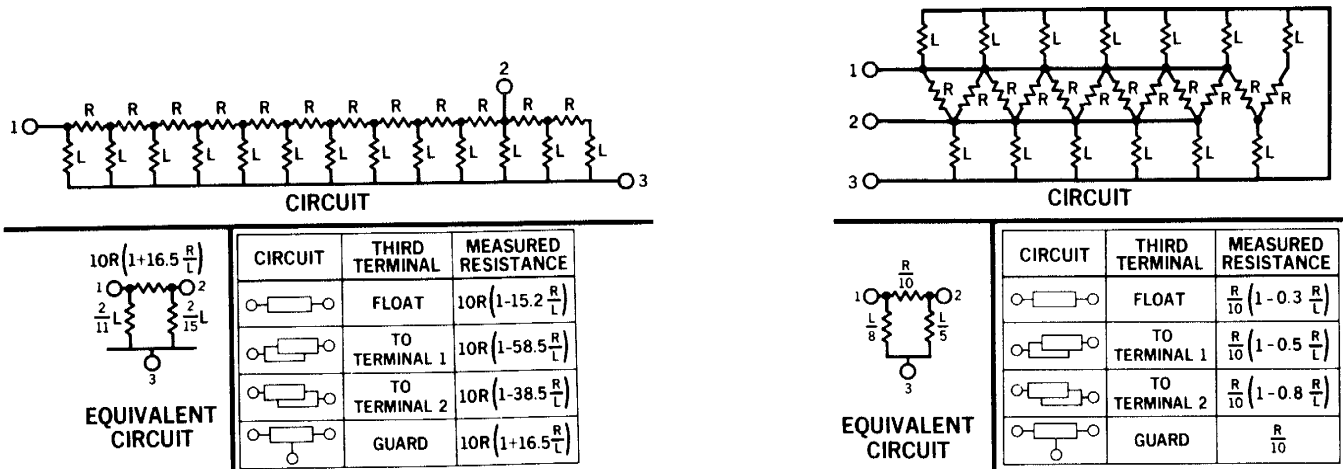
1 R R R R R R R R R R 2 R R L L L L L L L L L L L L L 3

CIRCUIT

$10R\left(1+16.5\frac{R}{L}\right)$

1 2

$\frac{2}{11}L$ $\frac{2}{15}L$

3

EQUIVALENT CIRCUIT

| CIRCUIT | THIRD TERMINAL | MEASURED RESISTANCE |
|---|---|---|
| | FLOAT | $10R\left(1-15.2\frac{R}{L}\right)$ |
| | TO TERMINAL 1 | $10R\left(1-58.5\frac{R}{L}\right)$ |
| | TO TERMINAL 2 | $10R\left(1-38.5\frac{R}{L}\right)$ |
| | GUARD | $10R\left(1+16.5\frac{R}{L}\right)$ |

L L L L L L L

1 R R R R R R R R R R R R

2

L L L L L L

3

CIRCUIT

$\frac{R}{10}$

1 2

$\frac{L}{8}$ $\frac{L}{5}$

3

EQUIVALENT CIRCUIT

| CIRCUIT | THIRD TERMINAL | MEASURED RESISTANCE |
|---|---|---|
| | FLOAT | $\frac{R}{10}\left(1-0.3\frac{R}{L}\right)$ |
| | TO TERMINAL 1 | $\frac{R}{10}\left(1-0.5\frac{R}{L}\right)$ |
| | TO TERMINAL 2 | $\frac{R}{10}\left(1-0.8\frac{R}{L}\right)$ |
| | GUARD | $\frac{R}{10}$ |